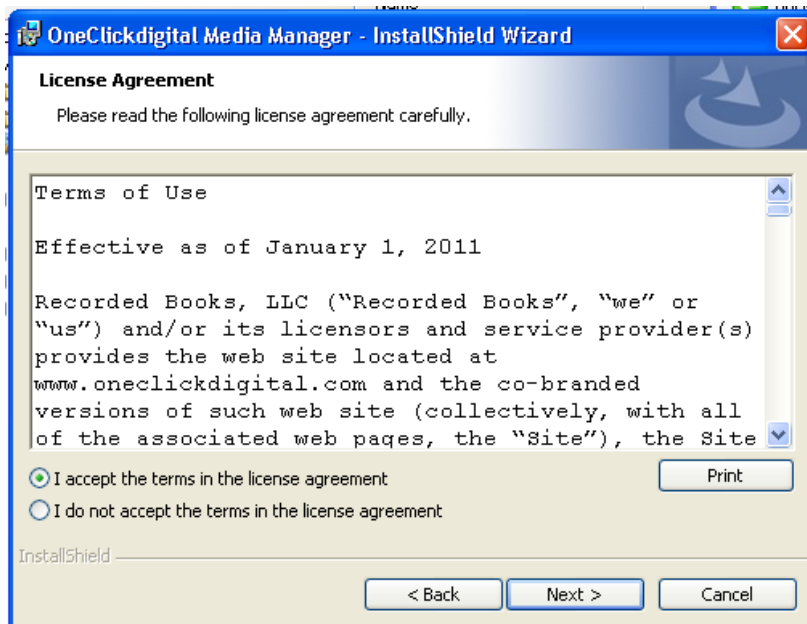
OneClickdigital Media Manager - InstallShield Wizard

License Agreement

Please read the following license agreement carefully.

Terms of Use

Effective as of January 1, 2011

Recorded Books, LLC ("Recorded Books", "we" or "us") and/or its licensors and service provider(s) provides the web site located at www.oneclickdigital.com and the co-branded versions of such web site (collectively, with all of the associated web pages, the "Site"), the Site

I accept the terms in the license agreement

I do not accept the terms in the license agreement

Print

InstallShield

< Back

Next >

Cancel